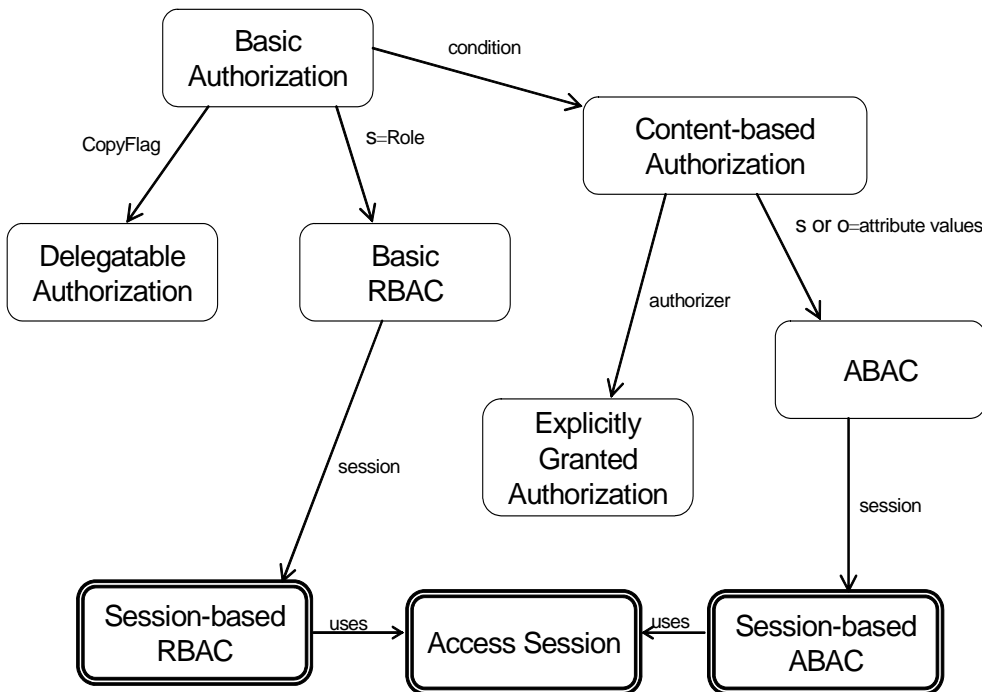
Basic Authorization

condition

CopyFlag

s=Role

Content-based Authorization

s or o=attribute values

Delegatable Authorization

Basic RBAC

authorizer

ABAC

Explicitly Granted Authorization

session

session

Session-based RBAC

uses

Access Session

uses

Session-based ABAC